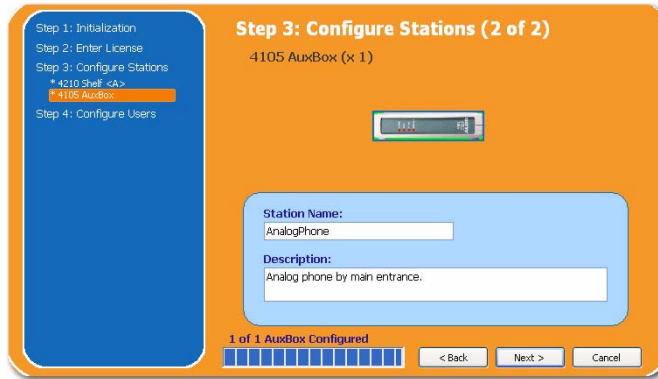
Step 1: Initialization
Step 2: Enter License
Step 3: Configure Stations
* 4210 Shelf <A>
* 4105 AuxBox
Step 4: Configure Users

Step 3: Configure Stations (2 of 2)
4105 AuxBox (x 1)

Station Name:
AnalogPhone
Description:
Analog phone by main entrance.

1 of 1 AuxBox Configured

< Back
Next >
Cancel